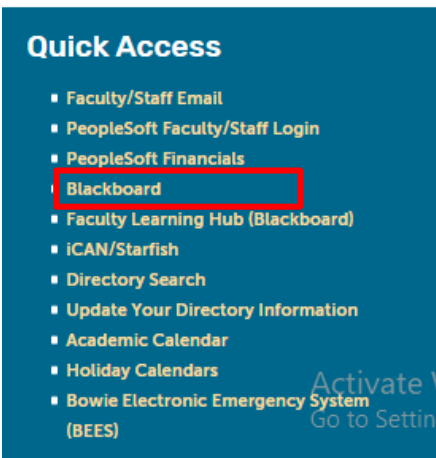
Quick Access

- Faculty/Staff Email
- PeopleSoft Faculty/Staff Login
- PeopleSoft Financials
- Blackboard
- Faculty Learning Hub (Blackboard)
- iCAN/Starfish
- Directory Search
- Update Your Directory Information
- Academic Calendar
- Holiday Calendars
- Bowie Electronic Emergency System (BEES)

Activate W
Go to Settin